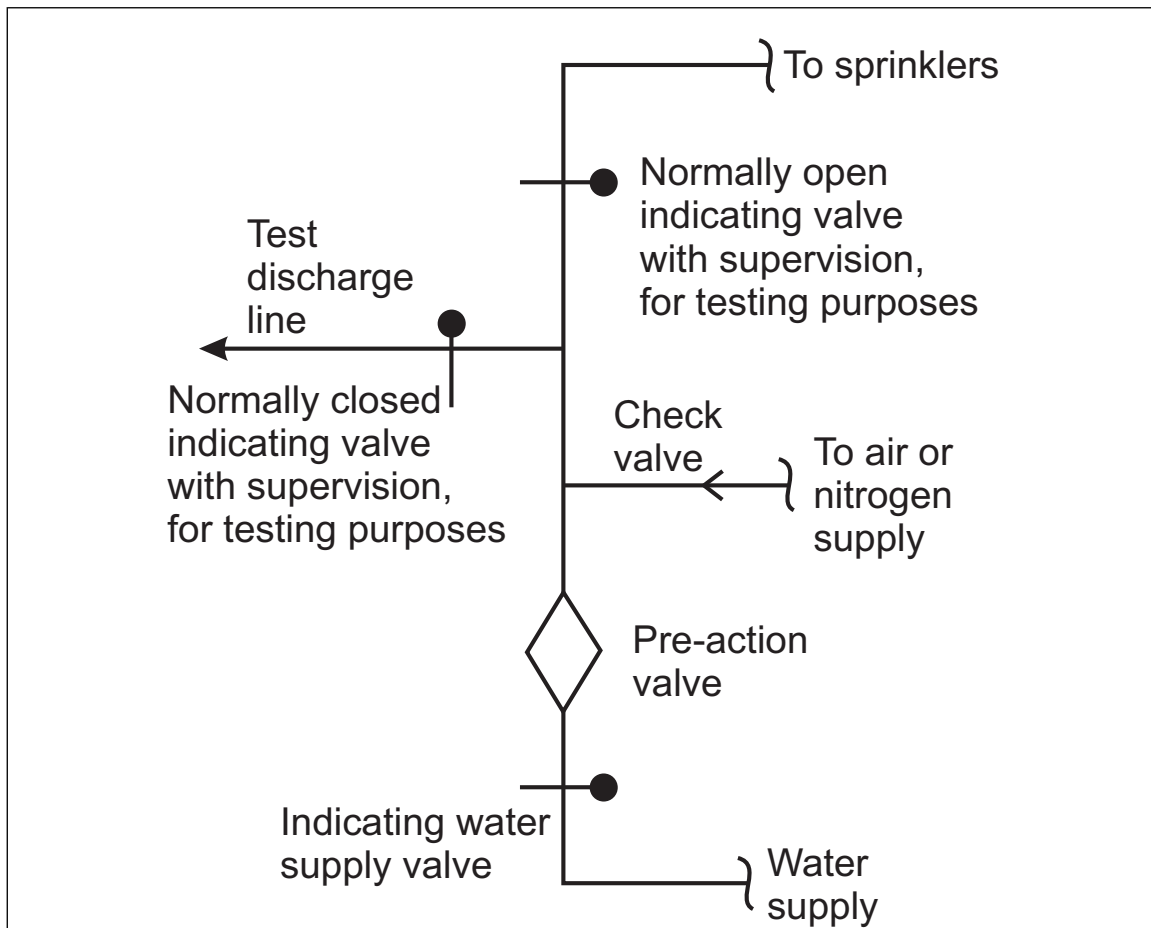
To sprinklers

Normally open indicating valve with supervision, for testing purposes

Test discharge line

Normally closed indicating valve with supervision, for testing purposes

Check valve

To air or nitrogen supply

Pre-action valve

Indicating water supply valve

Water supply